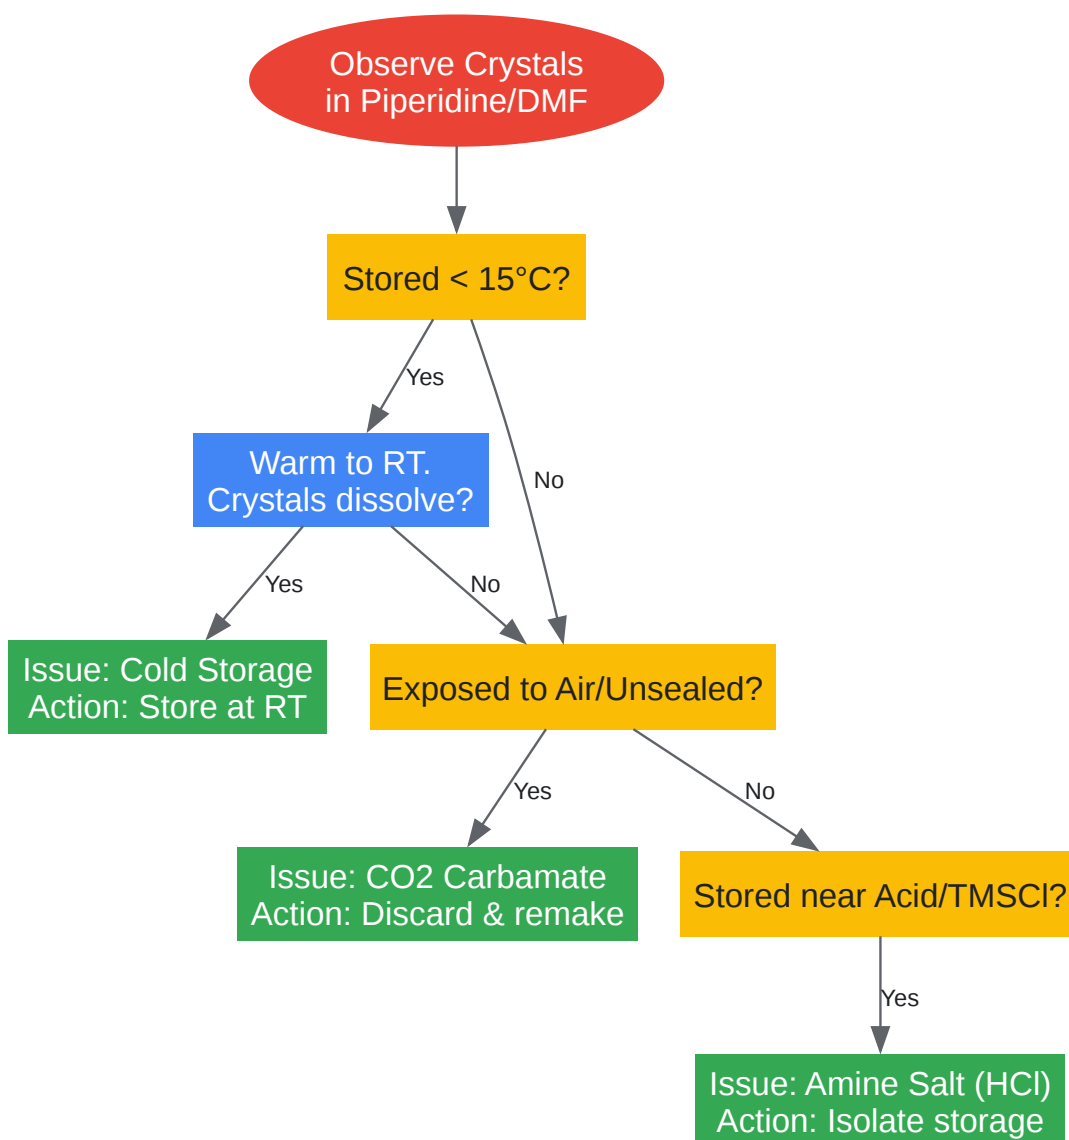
Observe Crystals in Piperidine/DMF

Stored < 15°C?

Yes

No

Warm to RT. Crystals dissolve?

Yes

No

Issue: Cold Storage
Action: Store at RT

Exposed to Air/Unsealed?

Yes

No

Issue: CO2 Carbamate
Action: Discard & remake

Stored near Acid/TMSCl?

Yes

Issue: Amine Salt (HCl)
Action: Isolate storage